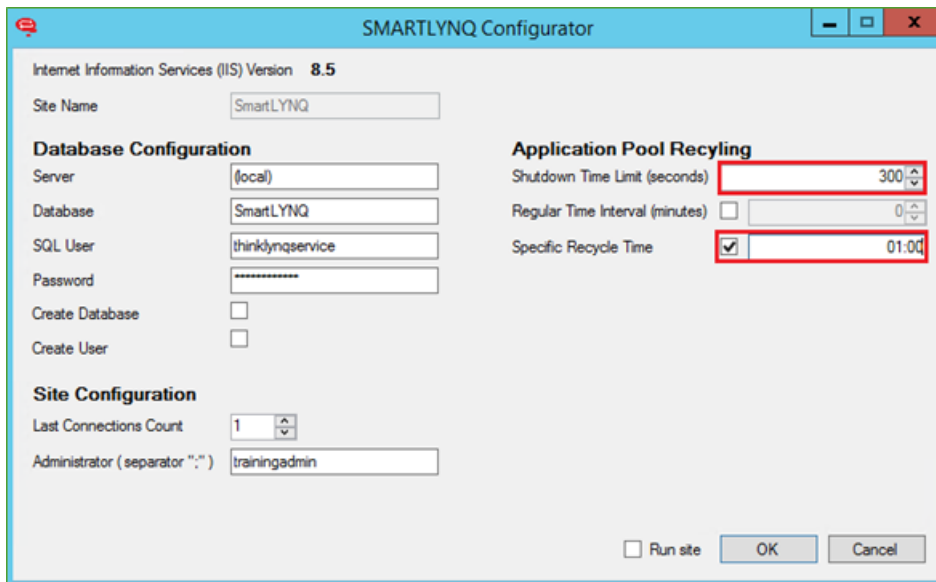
SMARTLYNQ Configurator

Internet Information Services (IIS) Version 8.5

Site Name SmartLYNQ

Database Configuration

Server (local)

Database SmartLYNQ

SQL User thinklynqservice

Password *************

Create Database

Create User

Site Configuration

Last Connections Count 1

Administrator ( separator ";" ) trainingadmin

Application Pool Recyling

Shutdown Time Limit (seconds) 300

Regular Time Interval (minutes) 0

Specific Recycle Time 01:00

Run site

OK

Cancel